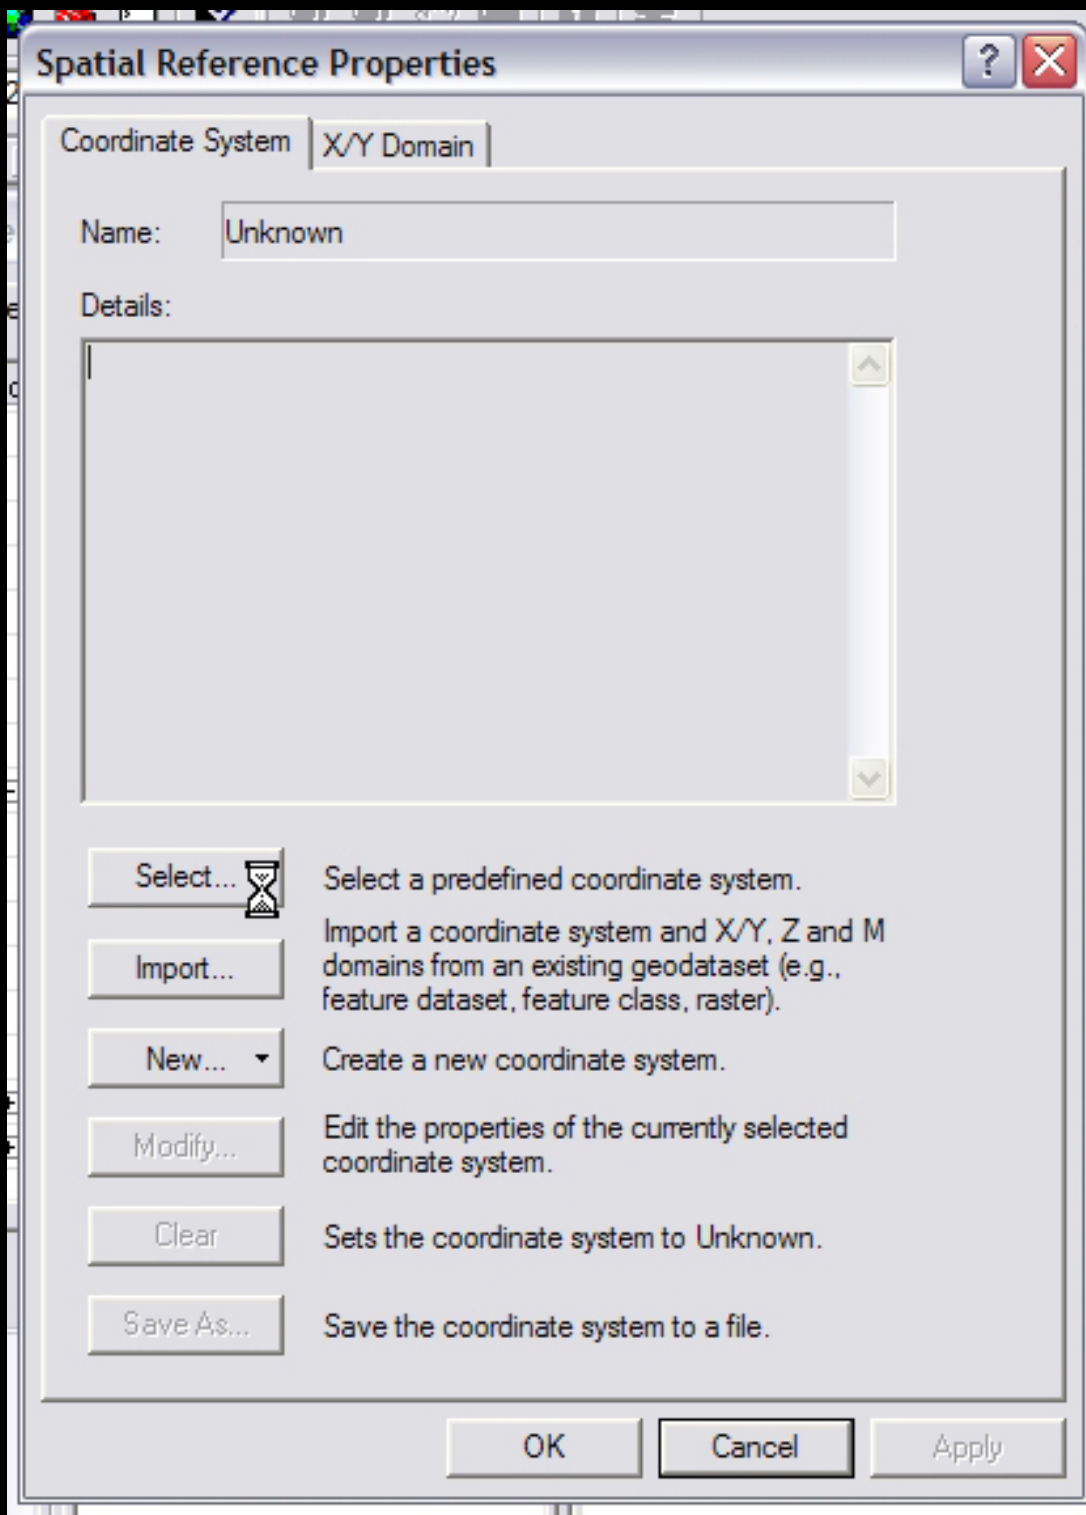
Spatial Reference Properties

?

Coordinate System | X/Y Domain

Name: Unknown

Details:

Select... Select a predefined coordinate system.

Import... Import a coordinate system and X/Y, Z and M domains from an existing geodataset (e.g., feature dataset, feature class, raster).

New... Create a new coordinate system.

Modify... Edit the properties of the currently selected coordinate system.

Clear Sets the coordinate system to Unknown.

Save As... Save the coordinate system to a file.

OK Cancel Apply